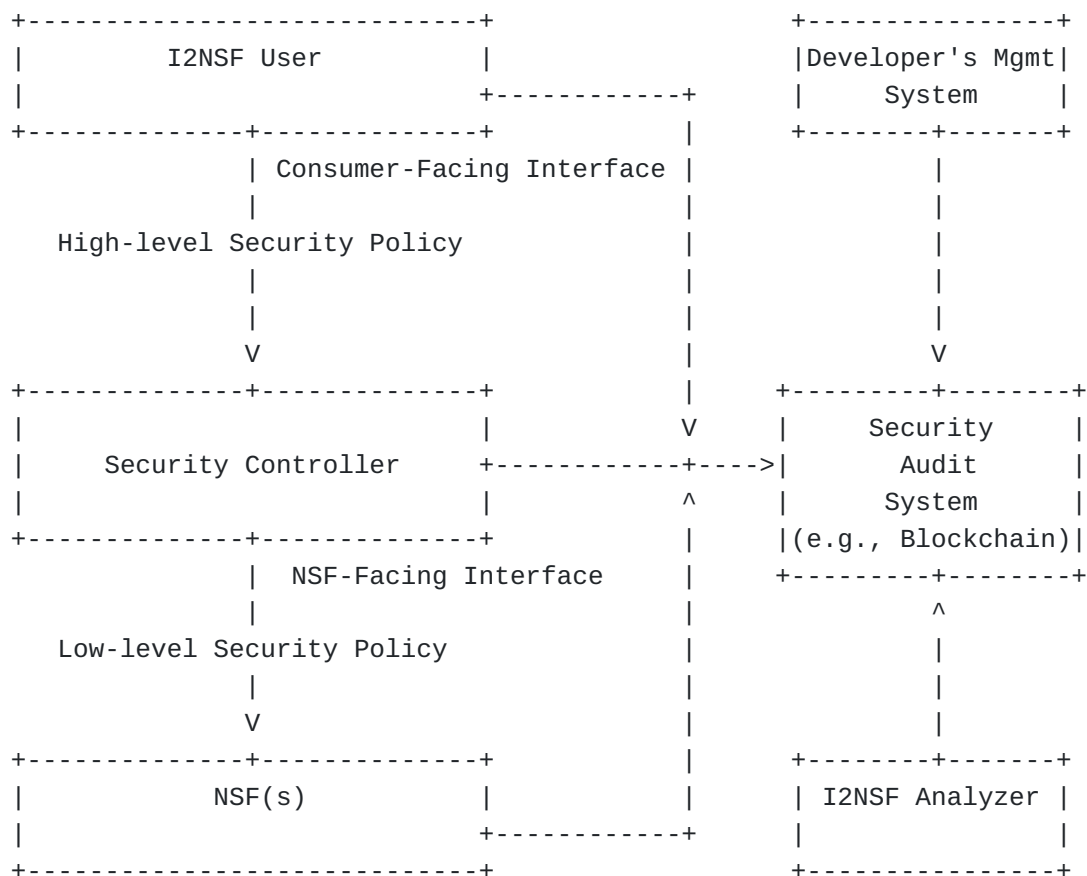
I2NSF User

Developer's Mgmt System

Consumer-Facing Interface

High-level Security Policy

V

Security Controller

V

^

Security Audit System (e.g., Blockchain)

V

NSF-Facing Interface

Low-level Security Policy

V

^

NSF(s)

I2NSF Analyzer